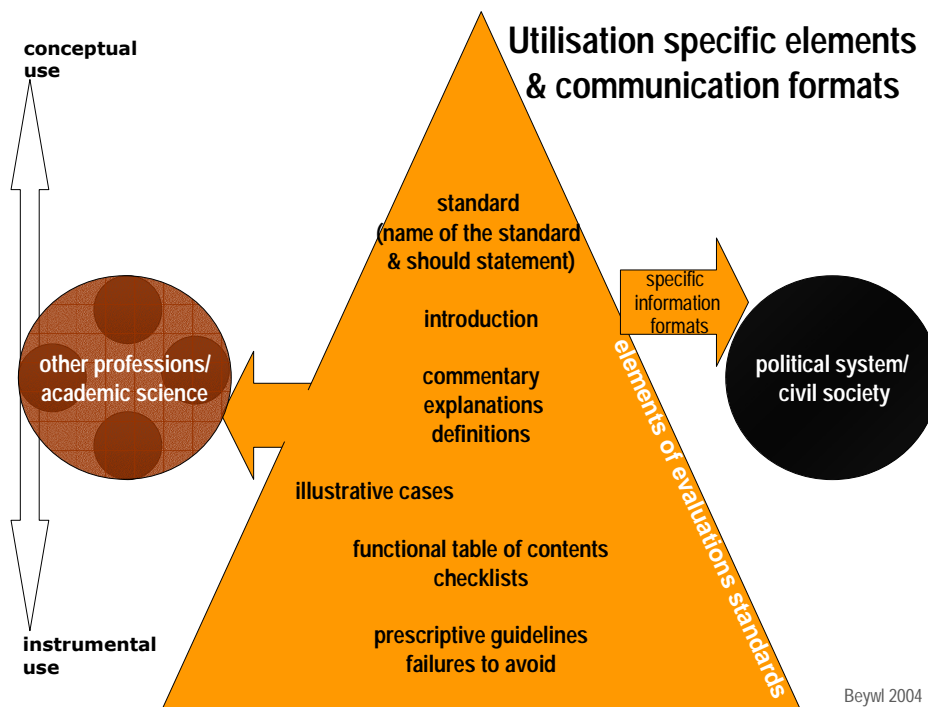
Utilisation specific elements & communication formats

conceptual use

standard (name of the standard & should statement)

introduction

commentary explanations definitions

illustrative cases

functional table of contents checklists

prescriptive guidelines failures to avoid

other professions/ academic science

specific information formats

political system/ civil society

elements of evaluations standards

instrumental use

Beywl 2004